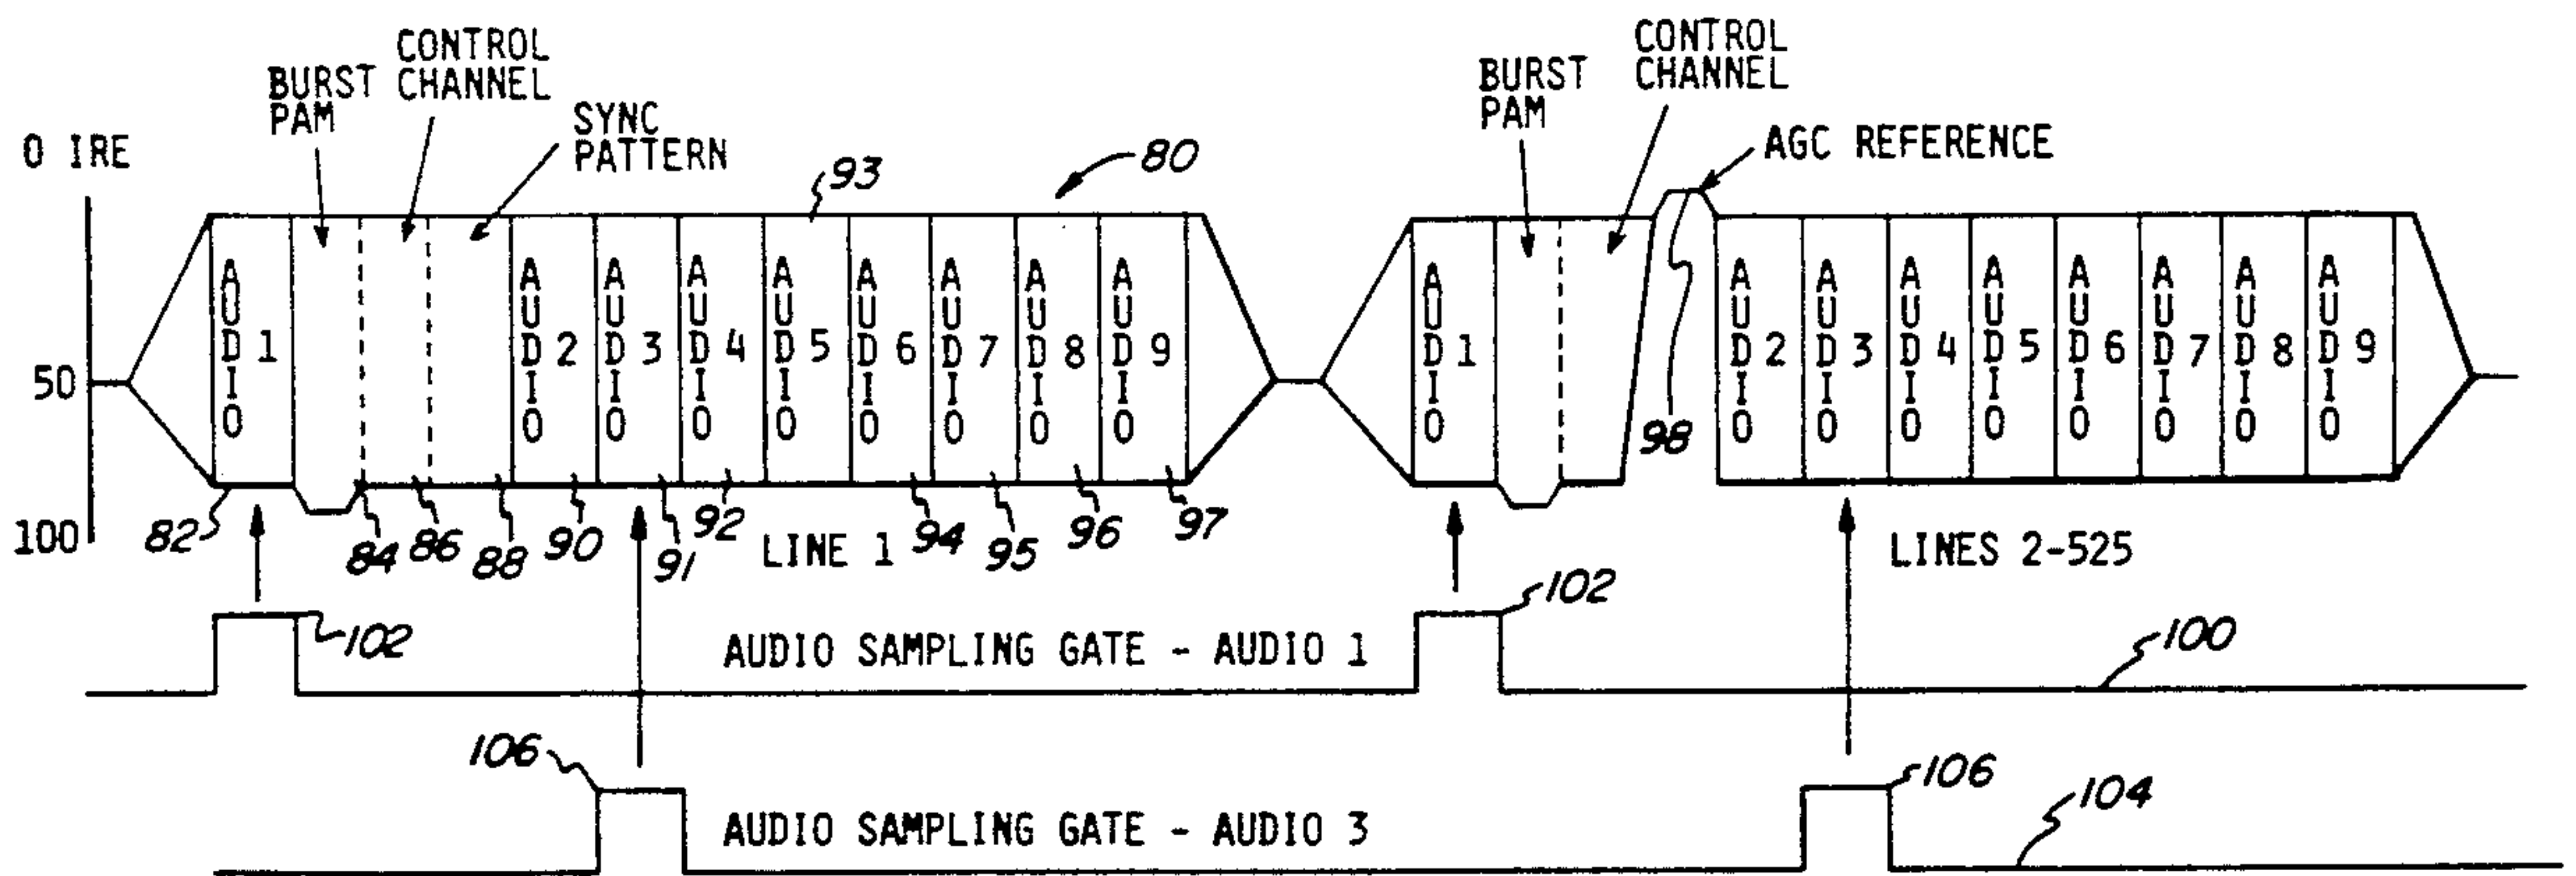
CONTROL CHANNEL
BURST PAM
SYNC PATTERN
0 IRE
93
80
BURST PAM
CONTROL CHANNEL
AGC REFERENCE
AUDIO 1
AUDIO 2
AUDIO 3
AUDIO 4
AUDIO 5
AUDIO 6
AUDIO 7
AUDIO 8
AUDIO 9
AUDIO 1
AUDIO 2
AUDIO 3
AUDIO 4
AUDIO 5
AUDIO 6
AUDIO 7
AUDIO 8
AUDIO 9
50
98
100
82
84
86
88
90
91
92
LINE 1
94
95
96
97
LINES 2-525
102
102
AUDIO SAMPLING GATE - AUDIO 1
100
106
106
104
AUDIO SAMPLING GATE - AUDIO 3